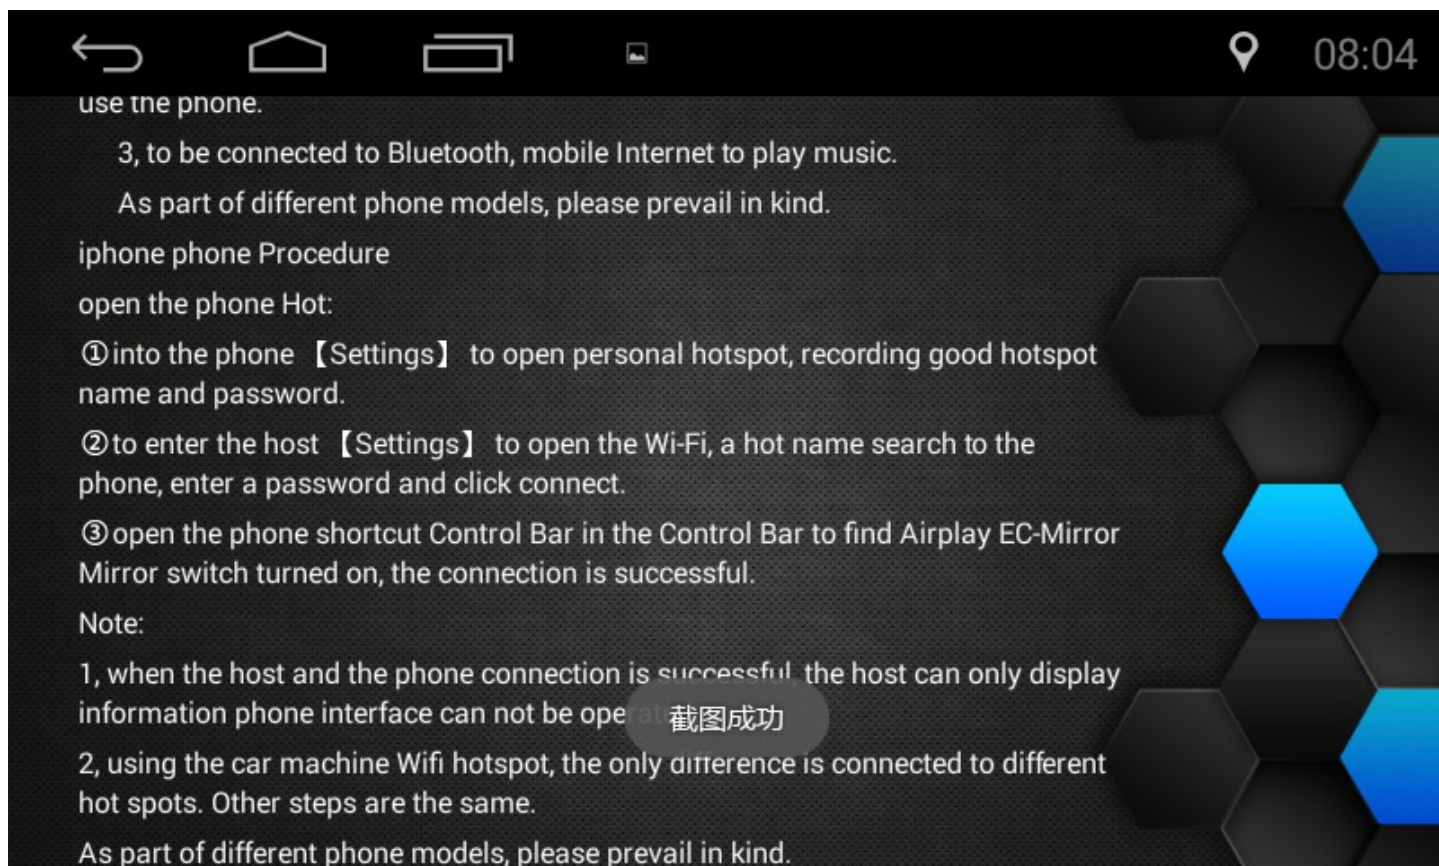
08:04

use the phone.

3, to be connected to Bluetooth, mobile Internet to play music.

As part of different phone models, please prevail in kind.

iphone phone Procedure

open the phone Hot:

①into the phone 【Settings】 to open personal hotspot, recording good hotspot name and password.

②to enter the host 【Settings】 to open the Wi-Fi, a hot name search to the phone, enter a password and click connect.

③open the phone shortcut Control Bar in the Control Bar to find Airplay EC-Mirror Mirror switch turned on, the connection is successful.

Note:

1, when the host and the phone connection is successful, the host can only display information phone interface can not be ope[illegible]

截图成功

2, using the car machine Wifi hotspot, the only difference is connected to different hot spots. Other steps are the same.

As part of different phone models, please prevail in kind.